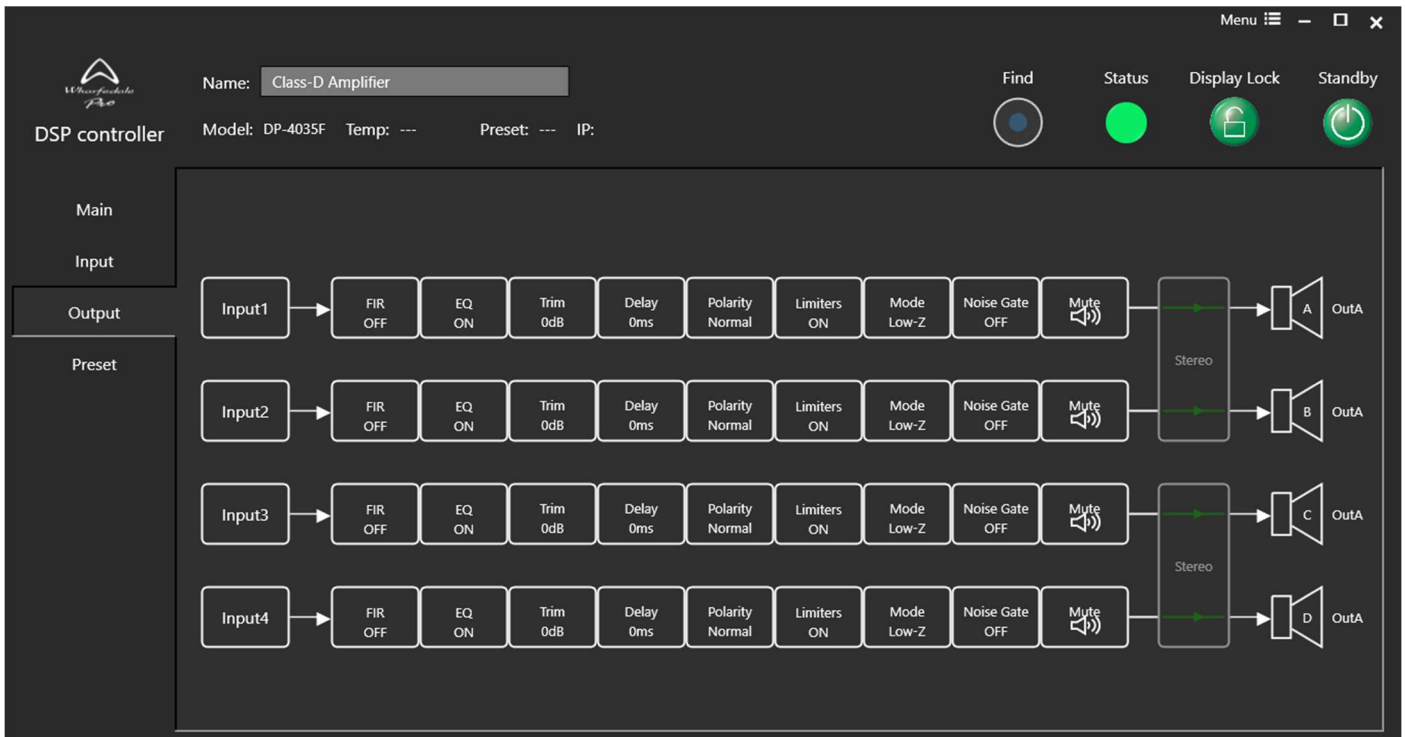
Menu

Wharfedale Pro

DSP controller

Name: Class-D Amplifier

Model: DP-4035F Temp: --- Preset: --- IP:

Find Status Display Lock Standby

Main

Input

Output

Preset

Input1 FIR OFF EQ ON Trim 0dB Delay 0ms Polarity Normal Limiters ON Mode Low-Z Noise Gate OFF Mute A OutA

Stereo

Input2 FIR OFF EQ ON Trim 0dB Delay 0ms Polarity Normal Limiters ON Mode Low-Z Noise Gate OFF Mute B OutA

Input3 FIR OFF EQ ON Trim 0dB Delay 0ms Polarity Normal Limiters ON Mode Low-Z Noise Gate OFF Mute C OutA

Stereo

Input4 FIR OFF EQ ON Trim 0dB Delay 0ms Polarity Normal Limiters ON Mode Low-Z Noise Gate OFF Mute D OutA